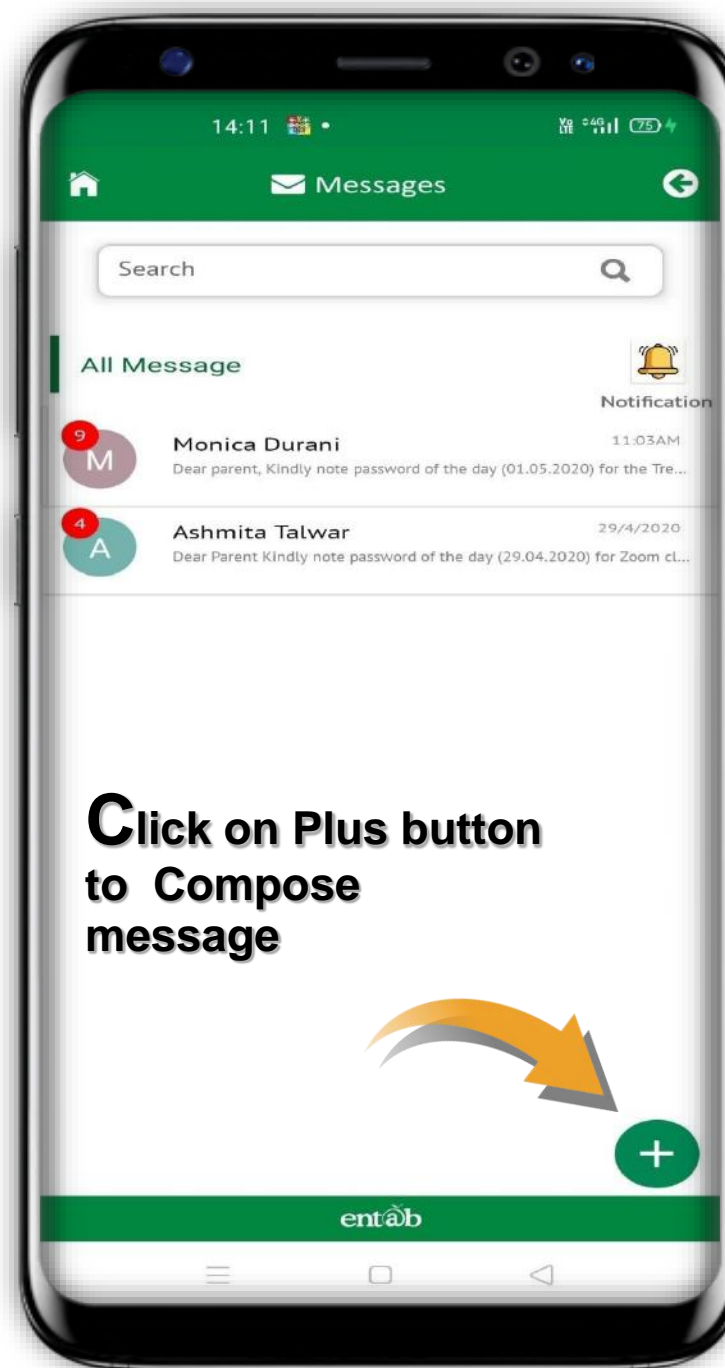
14:11

75

Messages

Search

All Message

Notification

9
M
Monica Durani
11:03AM
Dear parent, Kindly note password of the day (01.05.2020) for the Tre...

4
A
Ashmita Talwar
29/4/2020
Dear Parent Kindly note password of the day (29.04.2020) for Zoom cl...

Click on Plus button to Compose message

+

ent@b